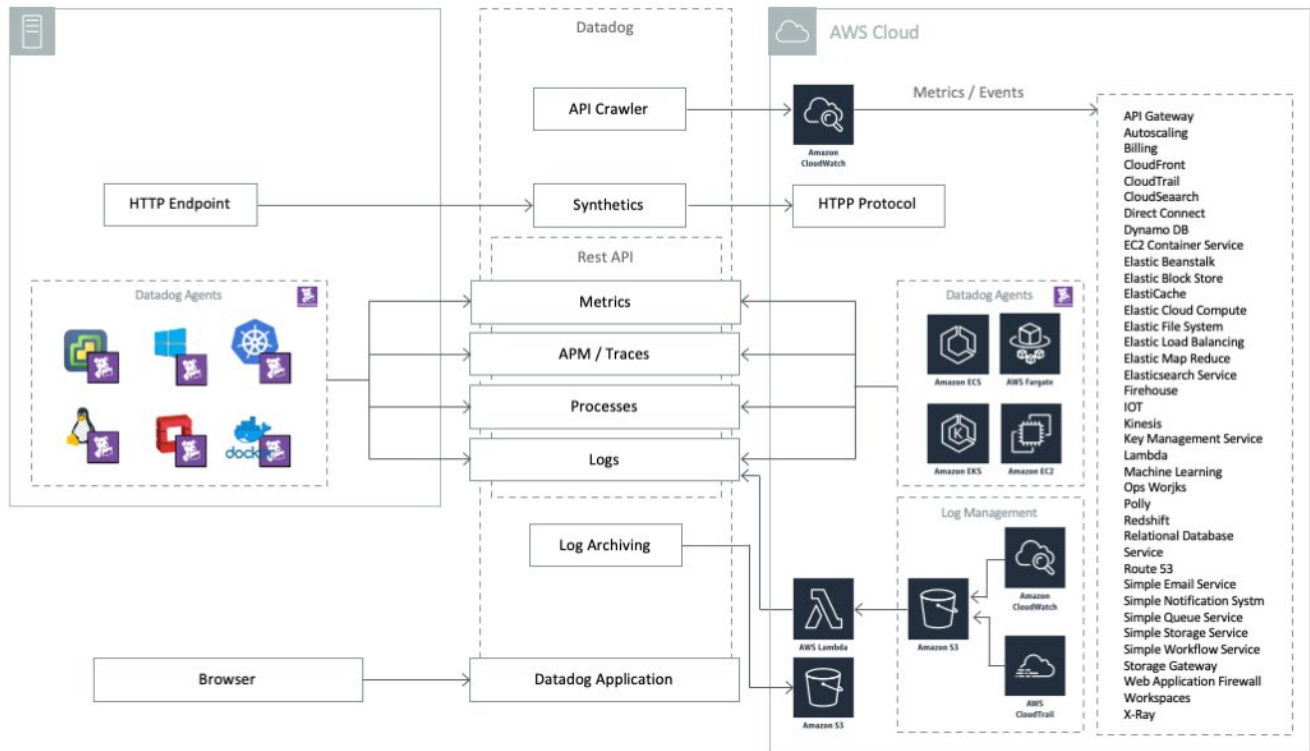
Datadog

AWS Cloud

API Crawler

Amazon CloudWatch

Metrics / Events

API Gateway
Autoscaling
Billing
CloudFront
CloudTrail
CloudSearch
Direct Connect
Dynamo DB
EC2 Container Service
Elastic Beanstalk
Elastic Block Store
ElastiCache
Elastic Cloud Compute
Elastic File System
Elastic Load Balancing
Elastic Map Reduce
Elasticsearch Service
Firehouse
IOT
Kinesis
Key Management Service
Lambda
Machine Learning
Ops Worjks
Polly
Redshift
Relational Database Service
Route 53
Simple Email Service
Simple Notification Systm
Simple Queue Service
Simple Storage Service
Simple Workflow Service
Storage Gateway
Web Application Firewall
Workspaces
X-Ray

HTTP Endpoint

Synthetics

HTPP Protocol

Rest API

Datadog Agents

docker

Metrics

APM / Traces

Processes

Logs

Datadog Agents

Amazon ECS

AWS Fargate

Amazon EKS

Amazon EC2

Log Management

Log Archiving

Amazon CloudWatch

AWS Lambda

Amazon S3

AWS CloudTrail

Browser

Datadog Application

Amazon S3